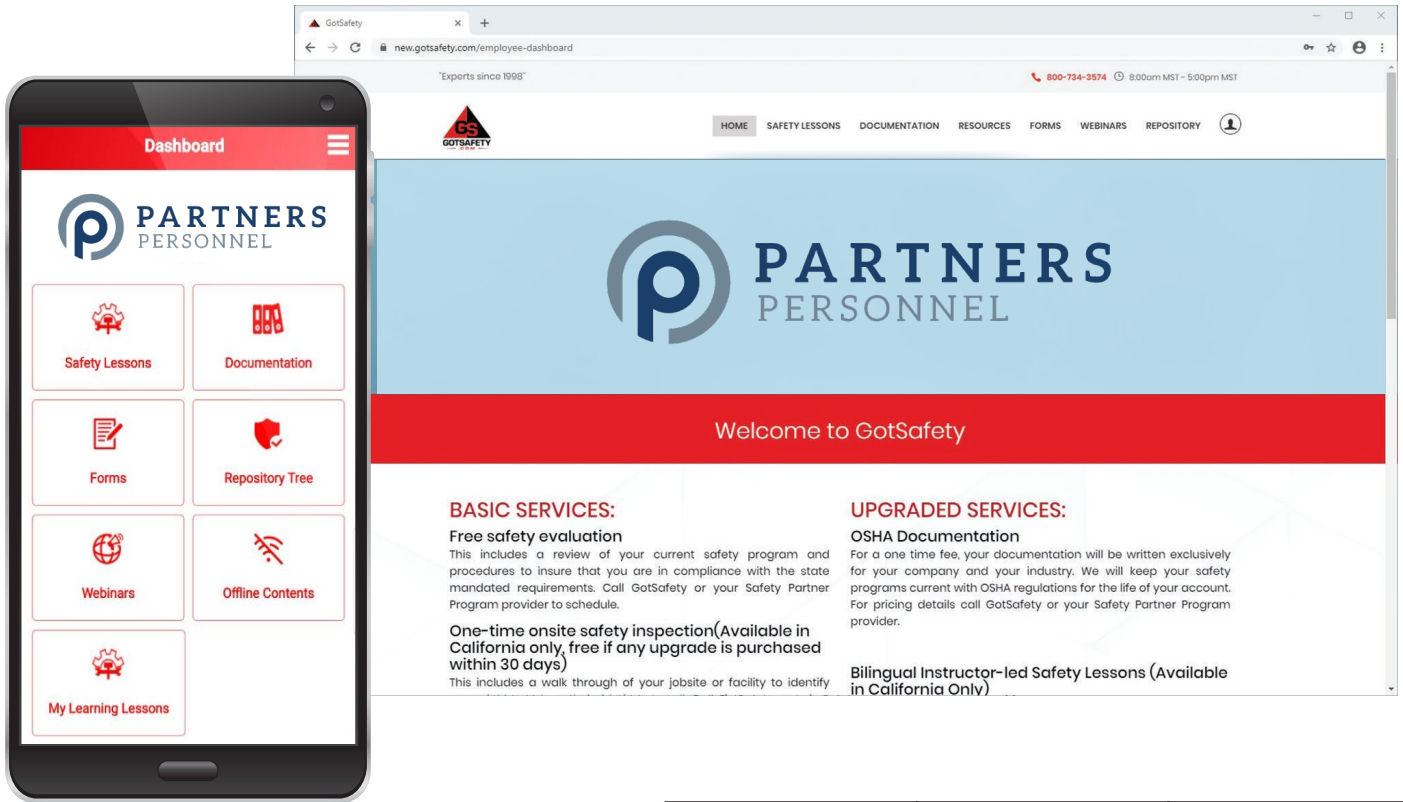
Dashboard

PARTNERS
PERSONNEL

Safety Lessons

Documentation

Forms

Repository Tree

Webinars

Offline Contents

My Learning Lessons

GotSafety ×
new.gotsafety.com/employee-dashboard

"Experts since 1998"

800-734-3574 8:00am MST - 5:00pm MST

GS
GOTSAFETY

HOME SAFETY LESSONS DOCUMENTATION RESOURCES FORMS WEBINARS REPOSITORY

PARTNERS
PERSONNEL

Welcome to GotSafety

BASIC SERVICES:

Free safety evaluation
This includes a review of your current safety program and procedures to insure that you are in compliance with the state mandated requirements. Call GotSafety or your Safety Partner Program provider to schedule.

One-time onsite safety inspection(Available in California only, free if any upgrade is purchased within 30 days)
This includes a walk through of your jobsite or facility to identify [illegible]

UPGRADED SERVICES:

OSHA Documentation
For a one time fee, your documentation will be written exclusively for your company and your industry. We will keep your safety programs current with OSHA regulations for the life of your account. For pricing details call GotSafety or your Safety Partner Program provider.

Bilingual Instructor-led Safety Lessons (Available in California Only)